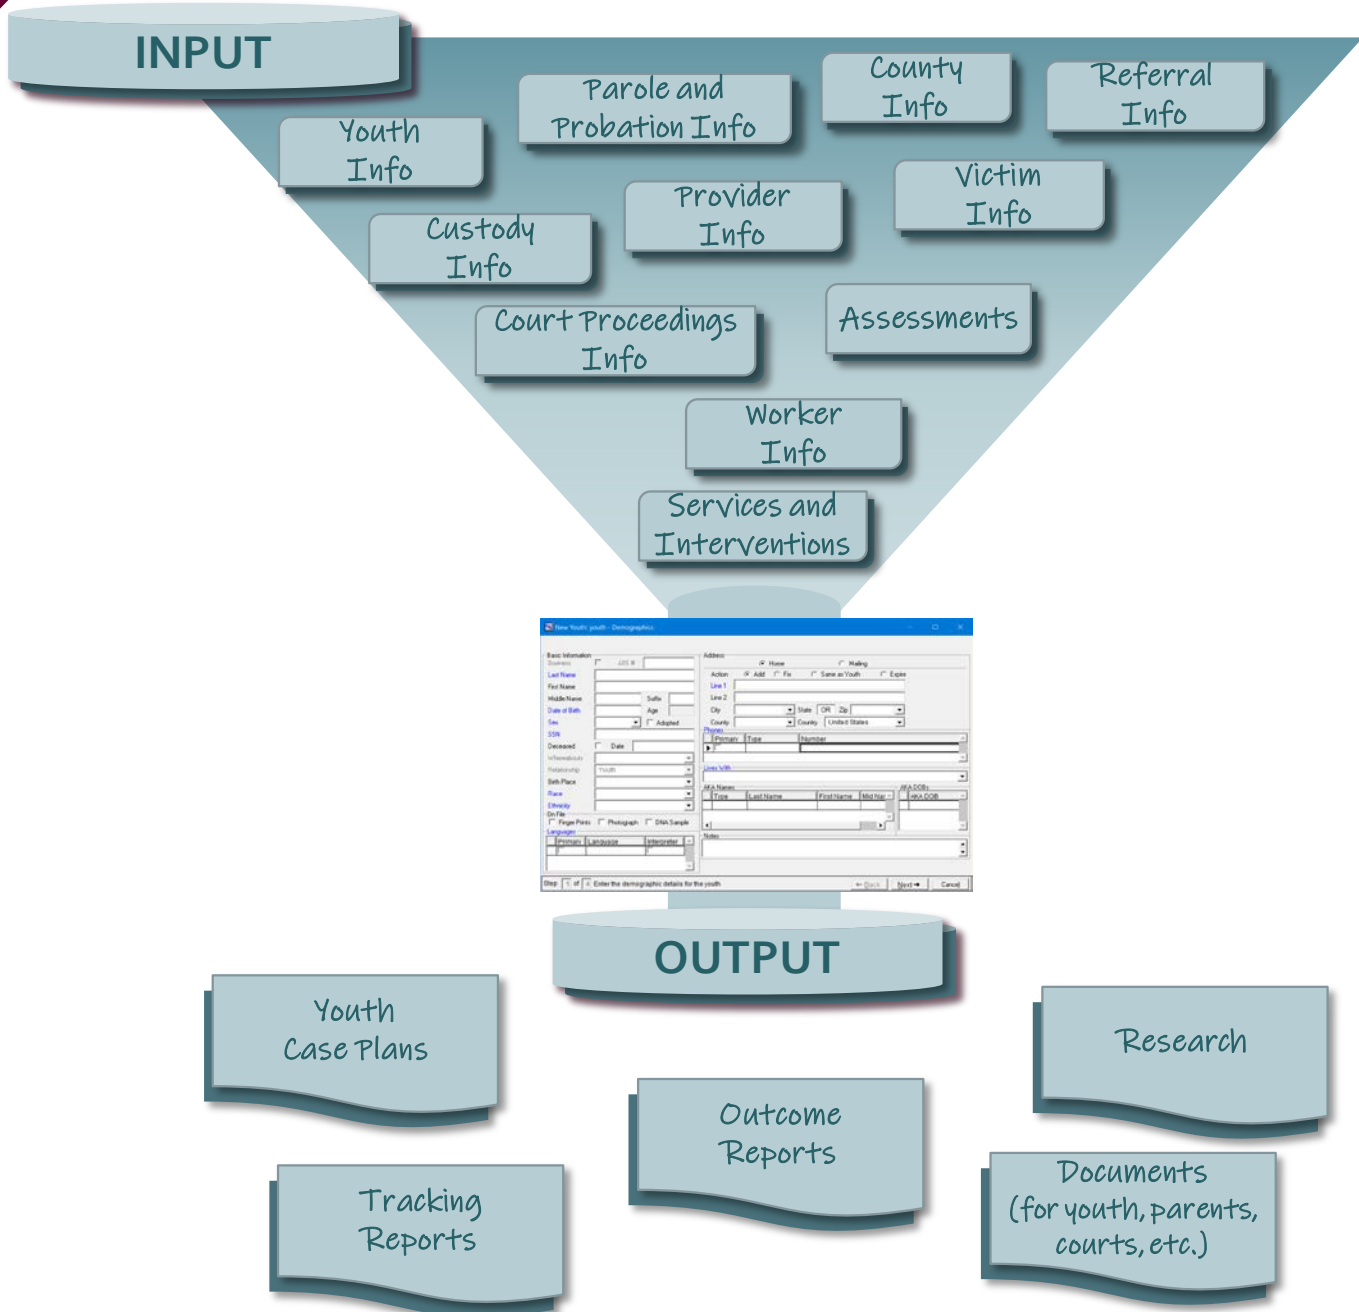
INPUT

Youth Info

Parole and Probation Info

County Info

Referral Info

Custody Info

Provider Info

Victim Info

Court Proceedings Info

Assessments

Worker Info

Services and Interventions

New Youth: youth - Demographics

OUTPUT

Youth Case Plans

Research

Outcome Reports

Tracking Reports

Documents (for youth, parents, courts, etc.)